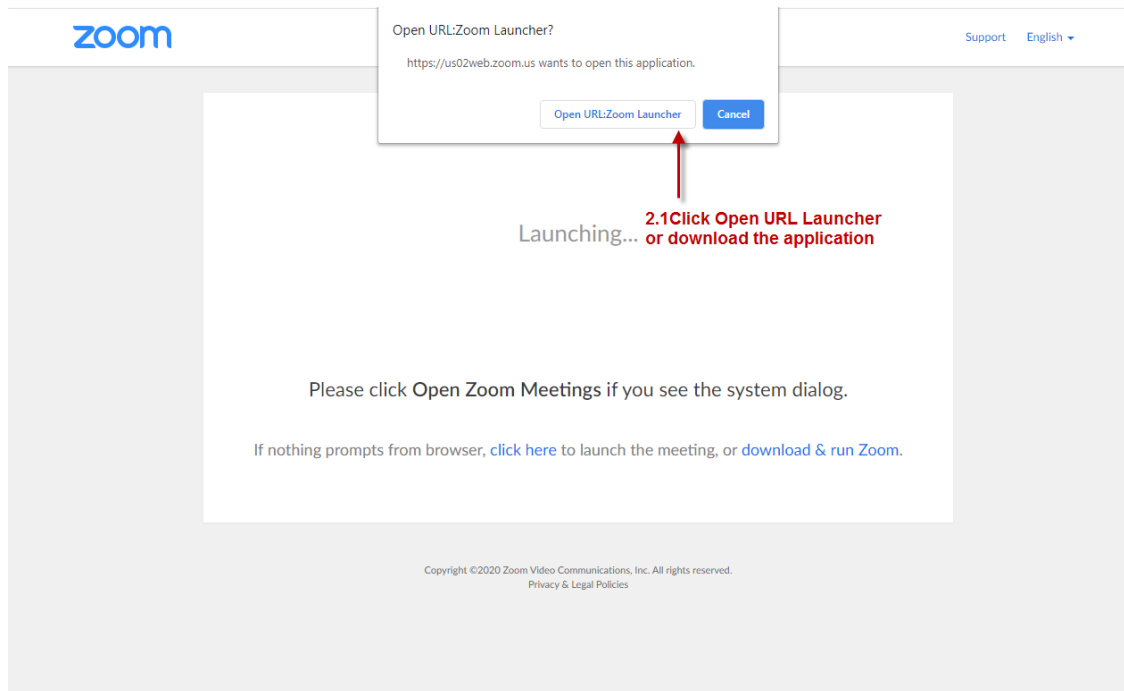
zoom

Open URL:Zoom Launcher?

https://us02web.zoom.us wants to open this application.

Open URL:Zoom Launcher Cancel

Support English

2.1Click Open URL Launcher or download the application

Launching...

Please click Open Zoom Meetings if you see the system dialog.

If nothing prompts from browser, click here to launch the meeting, or download & run Zoom.

Copyright ©2020 Zoom Video Communications, Inc. All rights reserved.
Privacy & Legal Policies